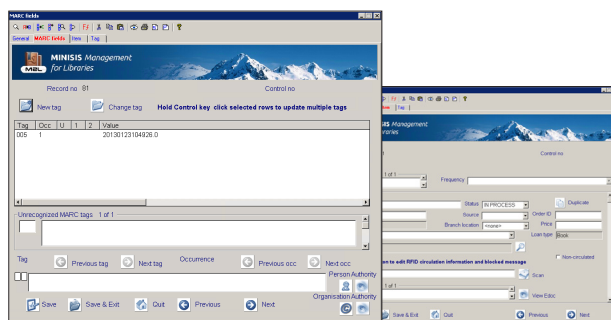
MARC fields

General MARC fields Items Tag

MINISIS Management for Libraries

Record no 81

Control no

New tag

Change tag

Hold Control key click selected rows to update multiple tags

| Tag | Occ | U | 1 | 2 | Value |
|---|---|---|---|---|---|
| 005 | 1 | | | | 20130123104926.0 |

Unrecognized MARC tags 1 of 1

Tag

Previous tag

Next tag

Occurrence

Previous occ

Next occ

Person Authority

Organisation Authority

Save

Save & Exit

Quit

Previous

Next

Ttag

Management
Libraries

Control no

1 of 1

Frequency

Status IN PROCESS

Duplicate

Source

Order ID

Branch location <none>

Price

Loan type Book

Non-circulated

on to edit RFID circulation information and blocked message

Scan

1 of 1

View Ebloc

Save & Exit

Quit

Previous

Next